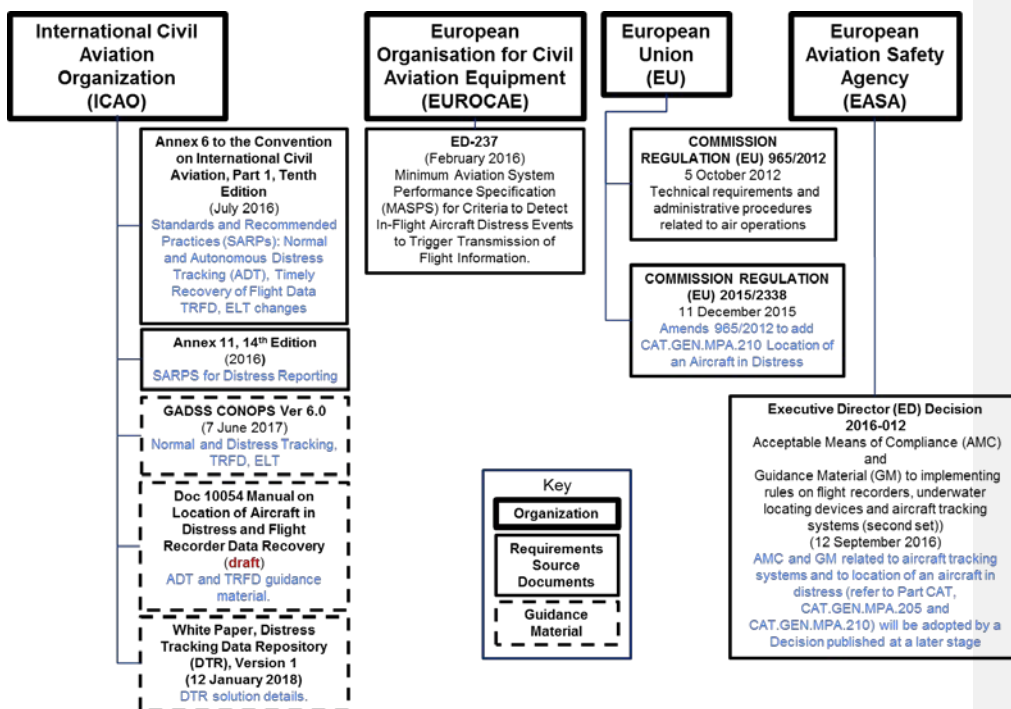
International Civil Aviation Organization (ICAO)

European Organisation for Civil Aviation Equipment (EUROCAE)

European Union (EU)

European Aviation Safety Agency (EASA)

Annex 6 to the Convention on International Civil Aviation, Part 1, Tenth Edition
(July 2016)
Standards and Recommended Practices (SARPs): Normal and Autonomous Distress Tracking (ADT), Timely Recovery of Flight Data TRFD, ELT changes

Annex 11, 14$^{th}$ Edition
(2016)
SARPS for Distress Reporting

GADSS CONOPS Ver 6.0
(7 June 2017)
Normal and Distress Tracking, TRFD, ELT

Doc 10054 Manual on Location of Aircraft in Distress and Flight Recorder Data Recovery
(draft)
ADT and TRFD guidance material.

White Paper, Distress Tracking Data Repository (DTR), Version 1
(12 January 2018)
DTR solution details.

ED-237
(February 2016)
Minimum Aviation System Performance Specification (MASPS) for Criteria to Detect In-Flight Aircraft Distress Events to Trigger Transmission of Flight Information.

COMMISSION REGULATION (EU) 965/2012
5 October 2012
Technical requirements and administrative procedures related to air operations

COMMISSION REGULATION (EU) 2015/2338
11 December 2015
Amends 965/2012 to add CAT.GEN.MPA.210 Location of an Aircraft in Distress

Key
Organization
Requirements Source Documents
Guidance Material

Executive Director (ED) Decision 2016-012
Acceptable Means of Compliance (AMC) and Guidance Material (GM) to implementing rules on flight recorders, underwater locating devices and aircraft tracking systems (second set))
(12 September 2016)
AMC and GM related to aircraft tracking systems and to location of an aircraft in distress (refer to Part CAT, CAT.GEN.MPA.205 and CAT.GEN.MPA.210) will be adopted by a Decision published at a later stage